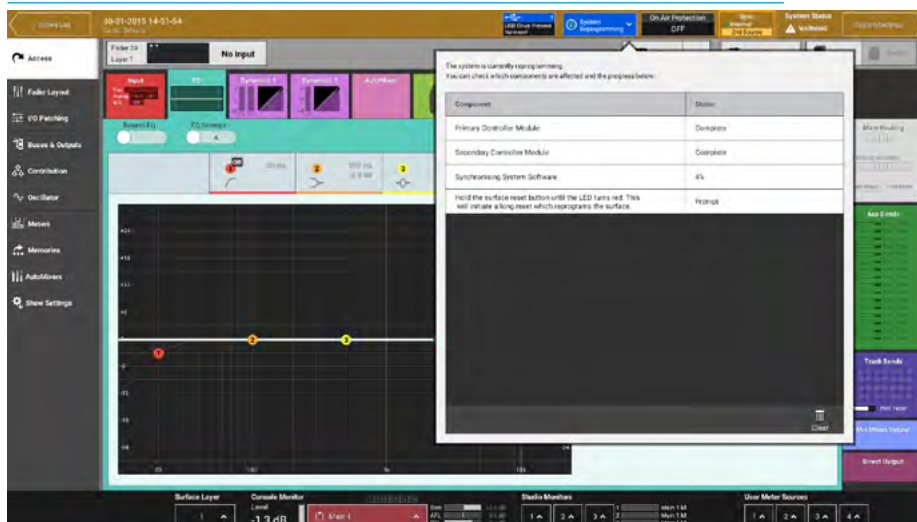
Scenes List

30-01-2015 14:51:54

USB Drive Present

System Reprogramming

On Air Protection
OFF

Sync
Internal
24 Source

System Status
Warnings

Fader 24
Layer 1

No Input

Access

Fader Layout

I/O Patching

Buses & Outputs

Contribution

Oscillator

Meters

Memories

AutoMixers

Show Settings

Input

EQ

Dynamics 1

Dynamics 2

AutoMixer

Bypass EQ

EQ Presets

The system is currently reprogramming.
You can check which components are affected and the progress below:

| Component | Status |
|---|---|
| Primary Controller Module | Complete |
| Secondary Controller Module | Complete |
| Synchronising System Software | 4% |
| Hold the surface reset button until the LED turns red. This will initiate a long reset which reprograms the surface. | Prompt |

Clear

Aux Sends

Track Sends

Direct Output

Surface Layer

Console Monitor
Level
-13 dB

Studio Monitors

User Meter Sources